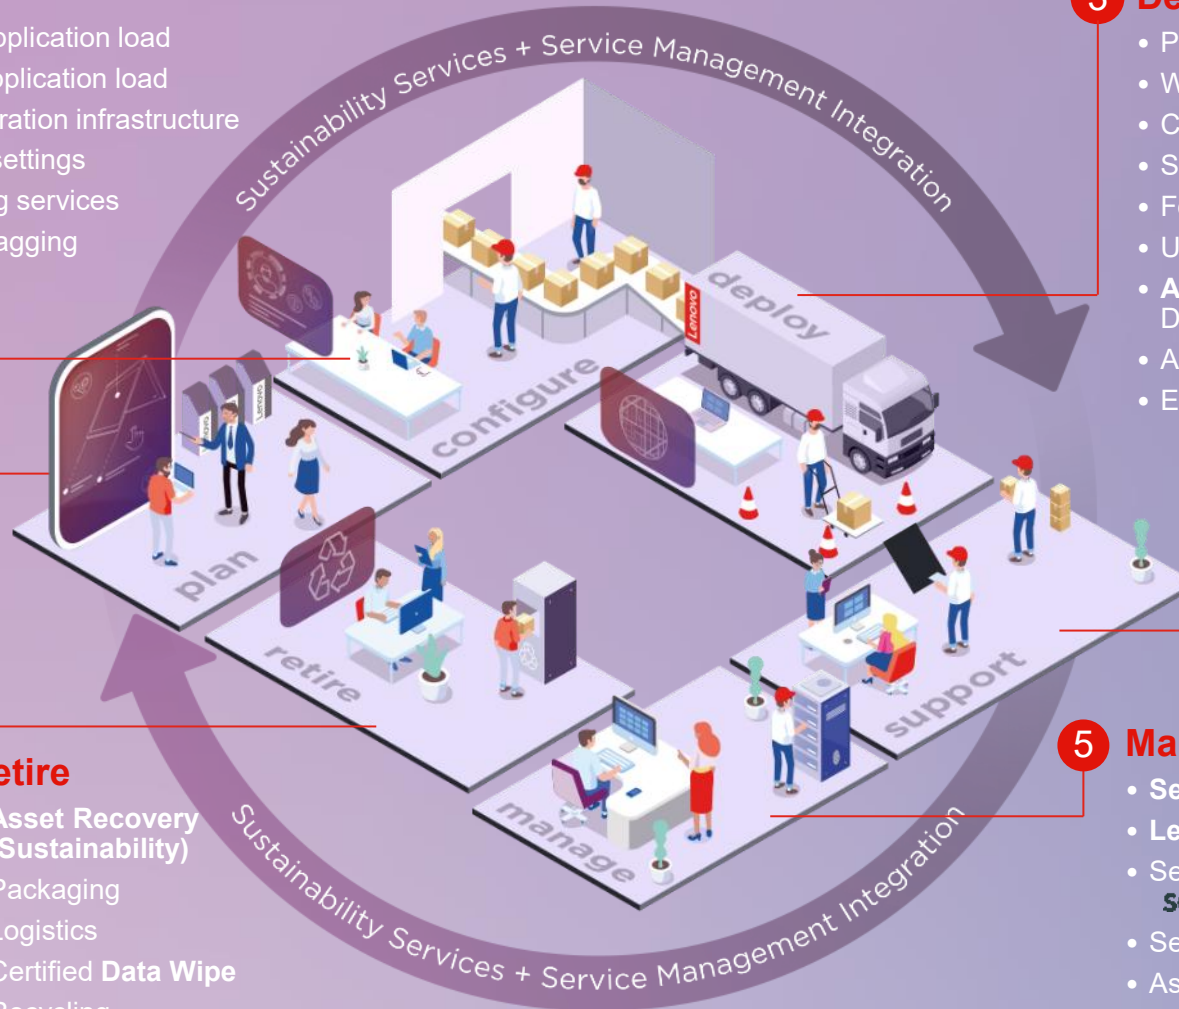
pplication load
pplication load
ration infrastructure
settings
g services
agging

Sustainability Services + Service Management Integration

3 De
• P
• W
• C
• S
• F
• U
• A
D
• A
• E

configure
deploy
Lenovo
plan
retire
support
manage

5 Ma
• Se
• Le
• Se
S
• Se
• As

etire
Asset Recovery (Sustainability)
Packaging
Logistics
Certified **Data Wipe**
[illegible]

Sustainability Services + Service Management Integration